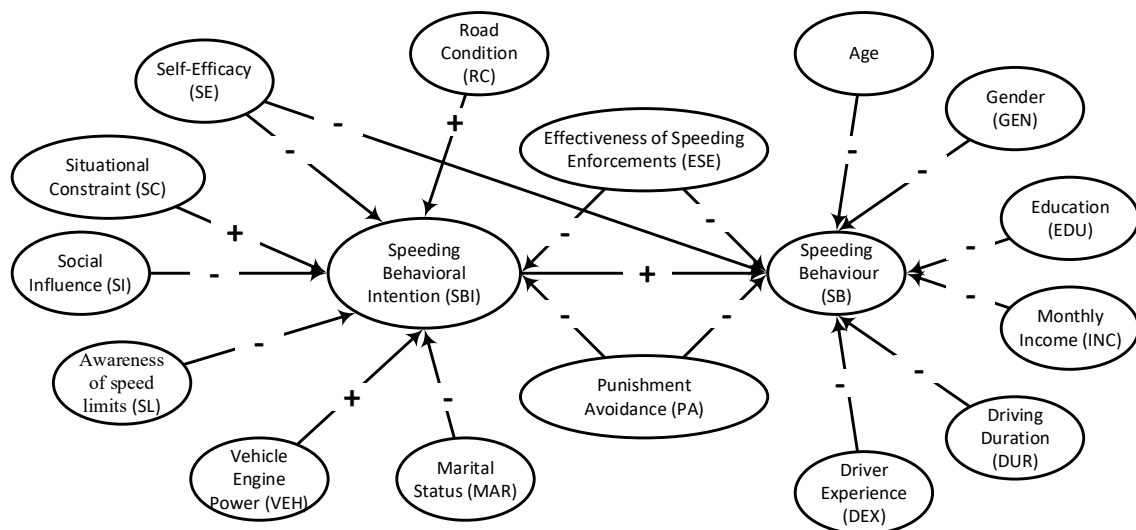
Road Condition (RC)

Self-Efficacy (SE)

Age

Gender (GEN)

Effectiveness of Speeding Enforcements (ESE)

Situational Constraint (SC)

Education (EDU)

Social Influence (SI)

Speeding Behavioral Intention (SBI)

Speeding Behaviour (SB)

Monthly Income (INC)

Awareness of speed limits (SL)

Punishment Avoidance (PA)

Driving Duration (DUR)

Vehicle Engine Power (VEH)

Marital Status (MAR)

Driver Experience (DEX)

+
-
-
+
-
-
+
-
+
-
-
-
-
-
-
-
-
-
-